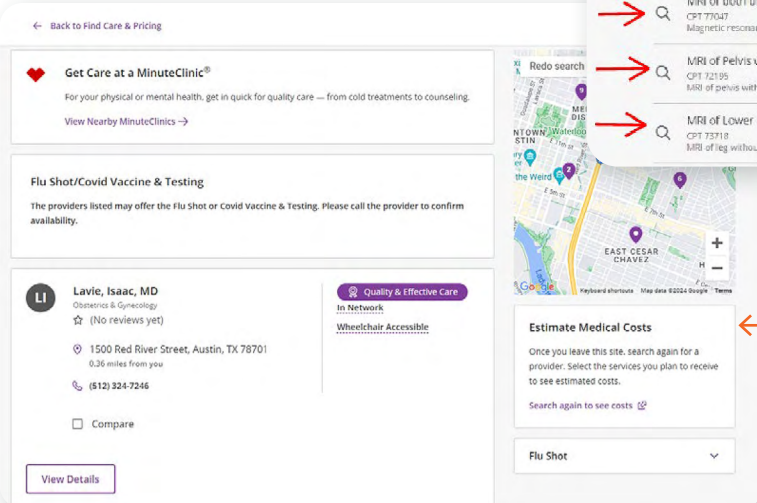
← Back to Find Care & Pricing

Get Care at a MinuteClinic®

For your physical or mental health, get in quick for quality care — from cold treatments to counseling.

View Nearby MinuteClinics →

Flu Shot/Covid Vaccine & Testing

The providers listed may offer the Flu Shot or Covid Vaccine & Testing. Please call the provider to confirm availability.

LI

Lavie, Isaac, MD

Obstetrics & Gynecology

(No reviews yet)

1500 Red River Street, Austin, TX 78701

0.36 miles from you

(512) 324-7246

Compare

View Details

Quality & Effective Care

In Network

Wheelchair Accessible

Redo search

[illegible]TOWN
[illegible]STIN

Waterloo

the Weird

EAST CESAR CHAVEZ

Google

Keyboard shortcuts Map data ©2024 Google Terms

MRI of both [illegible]
CPT 77047
Magnetic resonan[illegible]

MRI of Pelvis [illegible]
CPT 72195
MRI of pelvis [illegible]

MRI of Lower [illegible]
CPT 73718
MRI of leg withou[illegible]

Estimate Medical Costs

Once you leave this site, search again for a provider. Select the services you plan to receive to see estimated costs.

Search again to see costs

Flu Shot